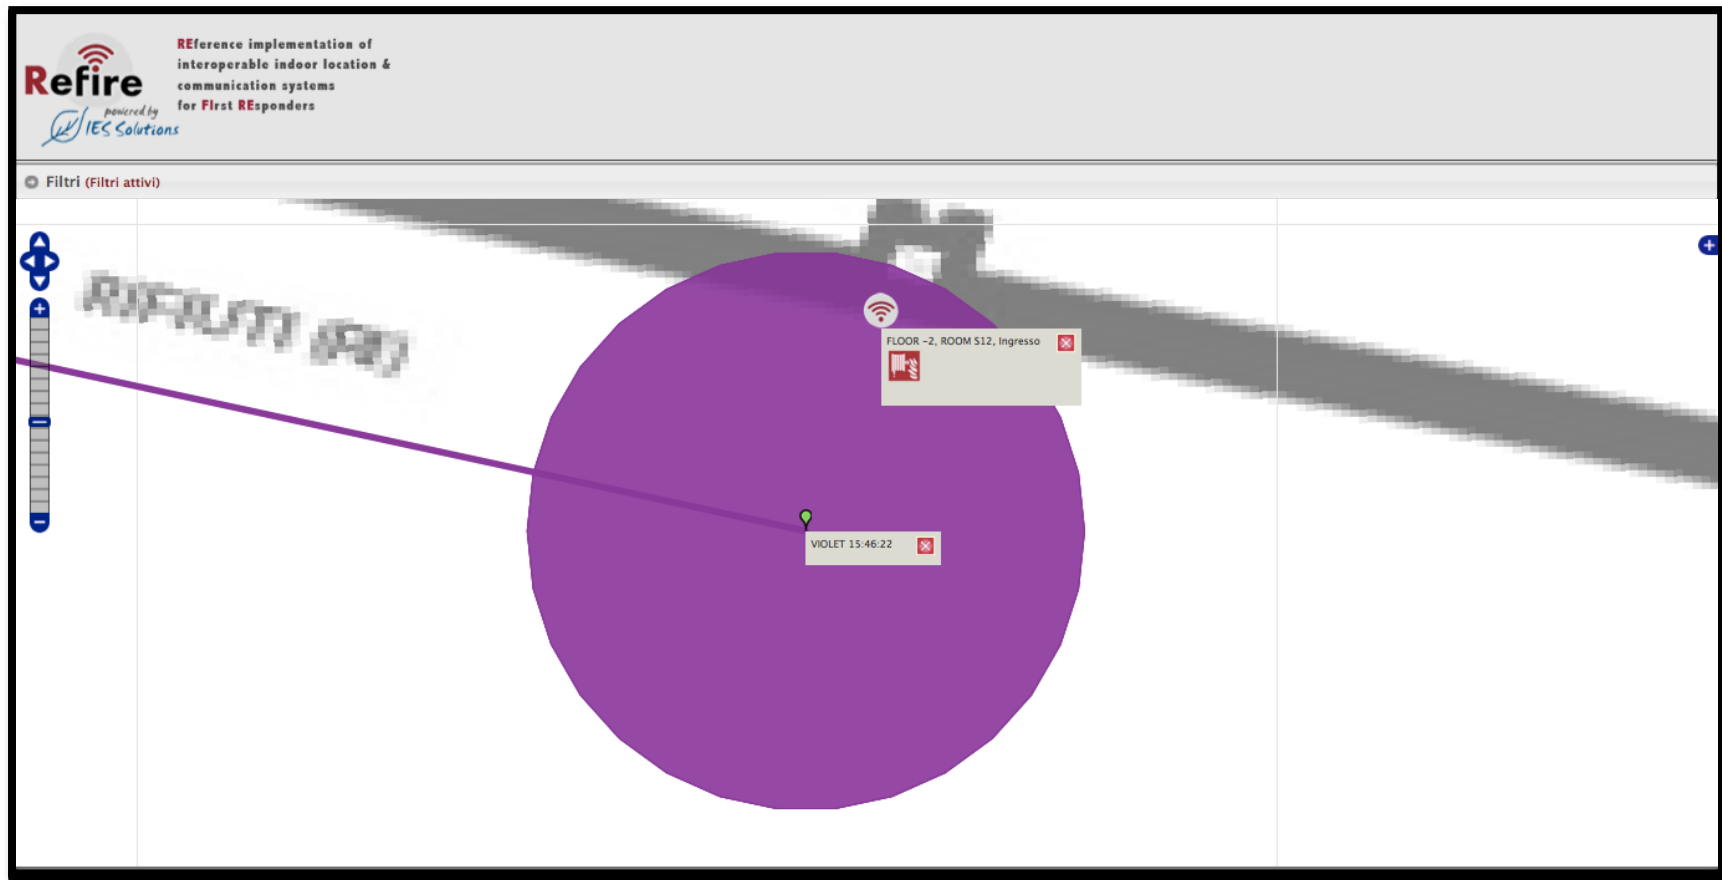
Refire
powered by
IES Solutions

REference implementation of interoperable indoor location & communication systems for FIrst REsponders

Filtri (Filtri attivi)

RIFIUTI (R)

FLOOR -2, ROOM S12, Ingresso

VIOLET 15:46:22